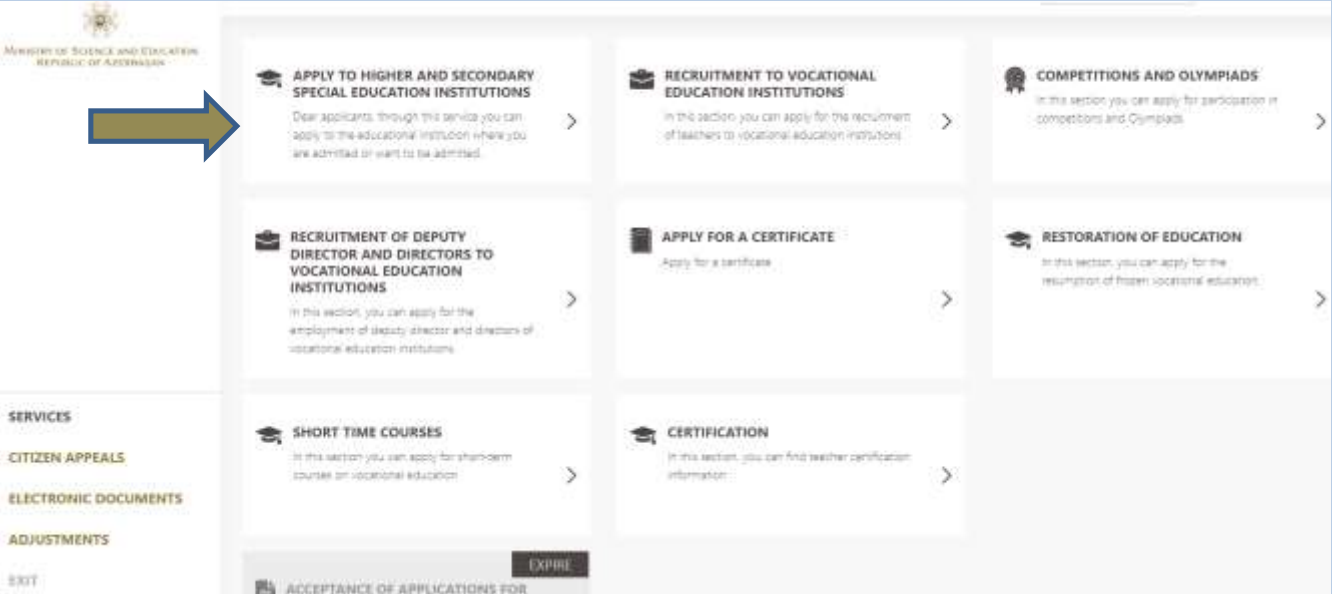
MINISTRY OF SCIENCE AND EDUCATION REPUBLIC OF AZERBAIJAN

APPLY TO HIGHER AND SECONDARY SPECIAL EDUCATION INSTITUTIONS
Dear applicants, through this service you can apply to the educational institution where you are admitted or want to be admitted.

RECRUITMENT TO VOCATIONAL EDUCATION INSTITUTIONS
In this section, you can apply for the recruitment of teachers to vocational education institutions

COMPETITIONS AND OLYMPIADS
In this section you can apply for participation in competitions and Olympiads

RECRUITMENT OF DEPUTY DIRECTOR AND DIRECTORS TO VOCATIONAL EDUCATION INSTITUTIONS
In this section, you can apply for the employment of deputy director and directors of vocational education institutions

APPLY FOR A CERTIFICATE
Apply for a certificate

RESTORATION OF EDUCATION
In this section, you can apply for the resumption of frozen vocational education

SERVICES
CITIZEN APPEALS
ELECTRONIC DOCUMENTS
ADJUSTMENTS
EXIT

SHORT TIME COURSES
In this section you can apply for short-term courses on vocational education

CERTIFICATION
In this section, you can find teacher certification information

EXPIRE
ACCEPTANCE OF APPLICATIONS FOR